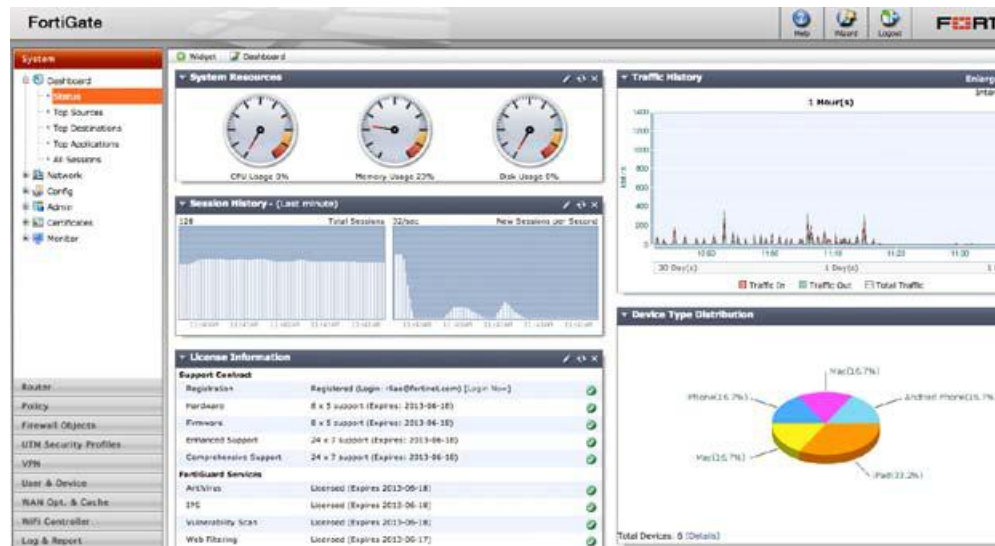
FortiGate

Help Wizard Logout

F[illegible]RT

System

Dashboard
Status
Top Sources
Top Destinations
Top Applications
All Sessions
Network
Config
Admin
Certificates
Monitor

Router
Policy
Firewall Objects
UTM Security Profiles
VPN
User & Device
WAN Opt. & Cache
WiFi Controller
Log & Report

Widget Dashboard

System Resources

CPU Usage 3%
Memory Usage 23%
Disk Usage 0%

Session History - (Last minute)

128 Total Sessions 32/sec New Sessions per Second

License Information

Support Contract

| | | |
|---|---|---|
| Registration | Registered (Login: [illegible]@fortinet.com) [Login Now] | |
| Hardware | 8 x 5 support (Expires: 2013-06-18) | |
| Firmware | 8 x 5 support (Expires: 2013-06-18) | |
| Enhanced Support | 24 x 7 support (Expires: 2013-06-18) | |
| Comprehensive Support | 24 x 7 support (Expires: 2013-06-18) | |

FortiGuard Services

| | | |
|---|---|---|
| AntiVirus | Licensed (Expires 2013-06-18) | |
| IPS | Licensed (Expires 2013-06-18) | |
| Vulnerability Scan | Licensed (Expires 2013-06-18) | |
| Web Filtering | Licensed (Expires 2013-06-17) | |

Traffic History

Energ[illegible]
Inter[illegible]

1 Hour(s)

1400
1200
1000
800
600
400
200

10:50 11:00 11:10 11:20 11:30

30 Day(s) 1 Day(s) 1

Traffic In Traffic Out Total Traffic

Device Type Distribution

Mac(16.7%)
iPhone(16.7%)
Android Phone(16.7%)
Mac(16.7%)
iPad(33.3%)

Total Devices: 6 [Details]